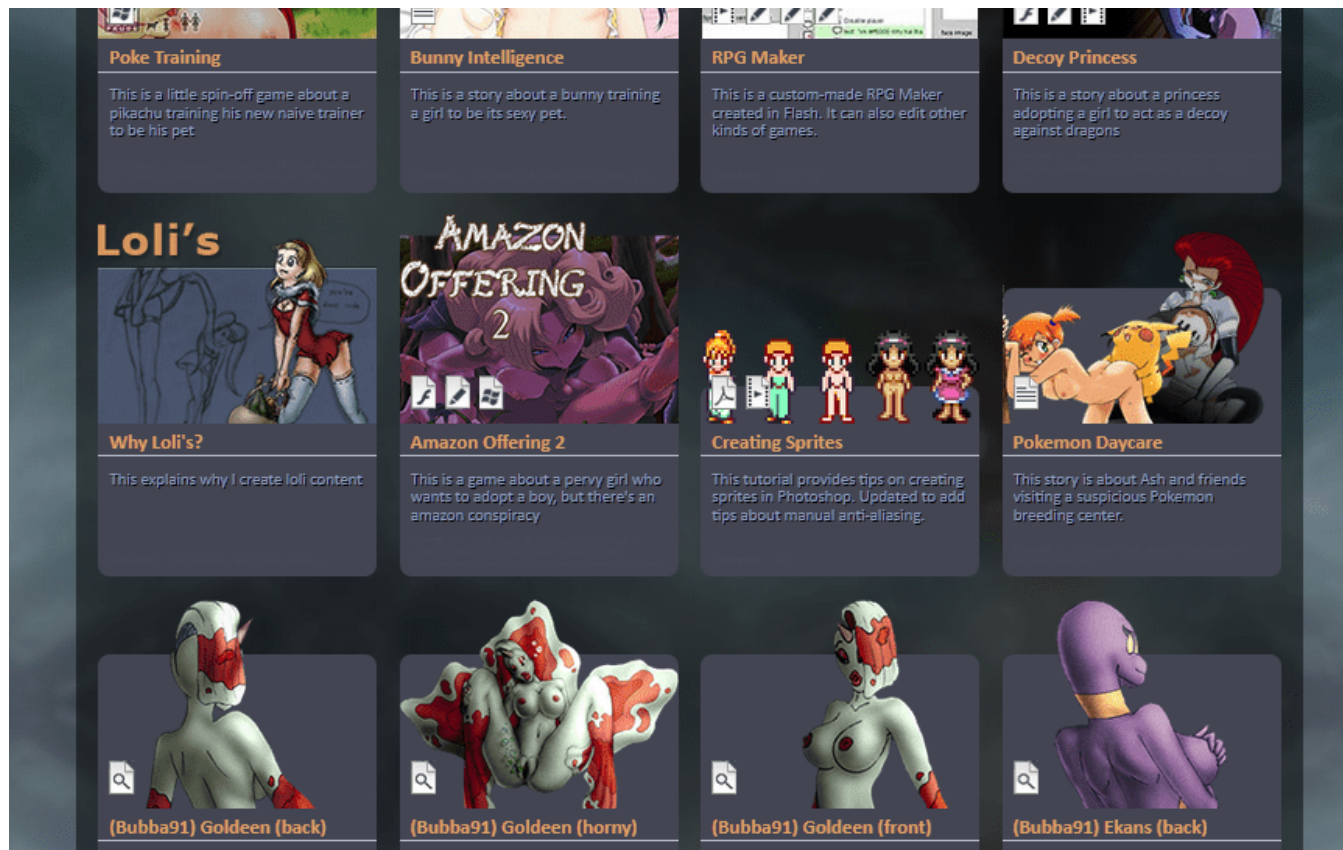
Poke Training

This is a little spin-off game about a pikachu training his new naive trainer to be his pet

Bunny Intelligence

This is a story about a bunny training a girl to be its sexy pet.

RPG Maker

This is a custom-made RPG Maker created in Flash. It can also edit other kinds of games.

Decoy Princess

This is a story about a princess adopting a girl to act as a decoy against dragons

Loli's

Why Loli's?

This explains why I create loli content

Amazon Offering 2

Amazon Offering 2

This is a game about a pervy girl who wants to adopt a boy, but there's an amazon conspiracy

Creating Sprites

This tutorial provides tips on creating sprites in Photoshop. Updated to add tips about manual anti-aliasing.

Pokemon Daycare

This story is about Ash and friends visiting a suspicious Pokemon breeding center.

(Bubba91) Goldeen (back)

(Bubba91) Goldeen (horny)

(Bubba91) Goldeen (front)

(Bubba91) Ekans (back)